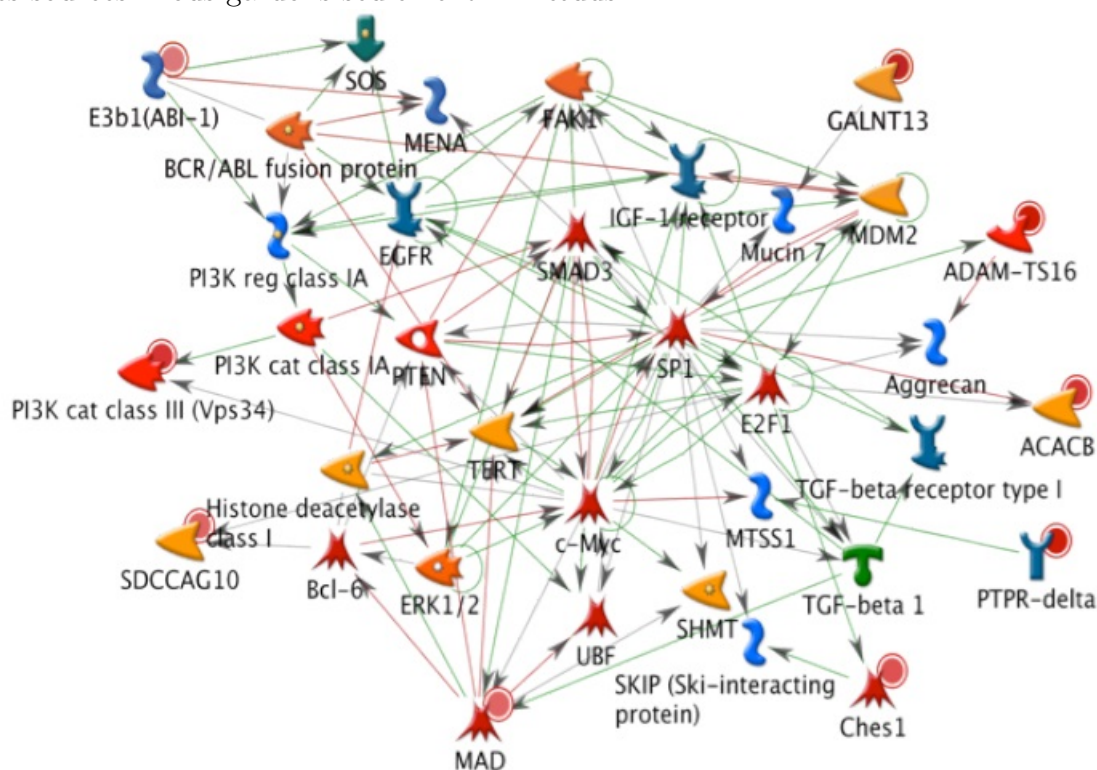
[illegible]

SOS
E3b1(ABI-1)
MENA
FAK1
GALNT13
BCR/ABL fusion protein
IGF-1 receptor
MDM2
Mucin 7
EGFR
PI3K reg class IA
SMAD3
ADAM-TS16
PI3K cat class IA
PTEN
SP1
Aggrecan
PI3K cat class III (Vps34)
E2F1
ACACB
TERT
TGF-beta receptor type I
Histone deacetylase class I
MTSS1
c-Myc
SDCCAG10
Bcl-6
ERK1/2
TGF-beta 1
PTPR-delta
UBF
SHMT
SKIP (Ski-interacting protein)
Ches1
MAD